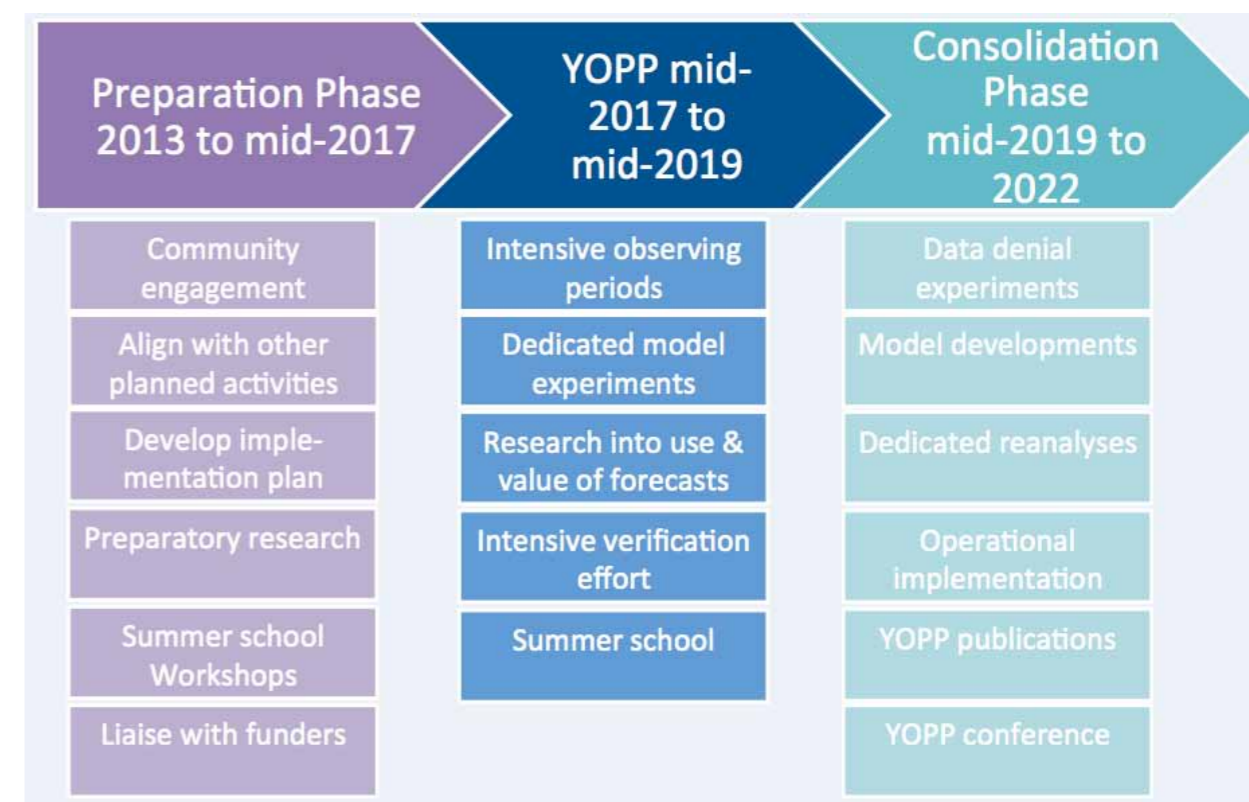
Preparation Phase 2013 to mid-2017

Community engagement

Align with other planned activities

Develop implementation plan

Preparatory research

Summer school Workshops

Liaise with funders

YOPP mid-2017 to mid-2019

Intensive observing periods

Dedicated model experiments

Research into use & value of forecasts

Intensive verification effort

Summer school

Consolidation Phase mid-2019 to 2022

Data denial experiments

Model developments

Dedicated reanalyses

Operational implementation

YOPP publications

YOPP conference